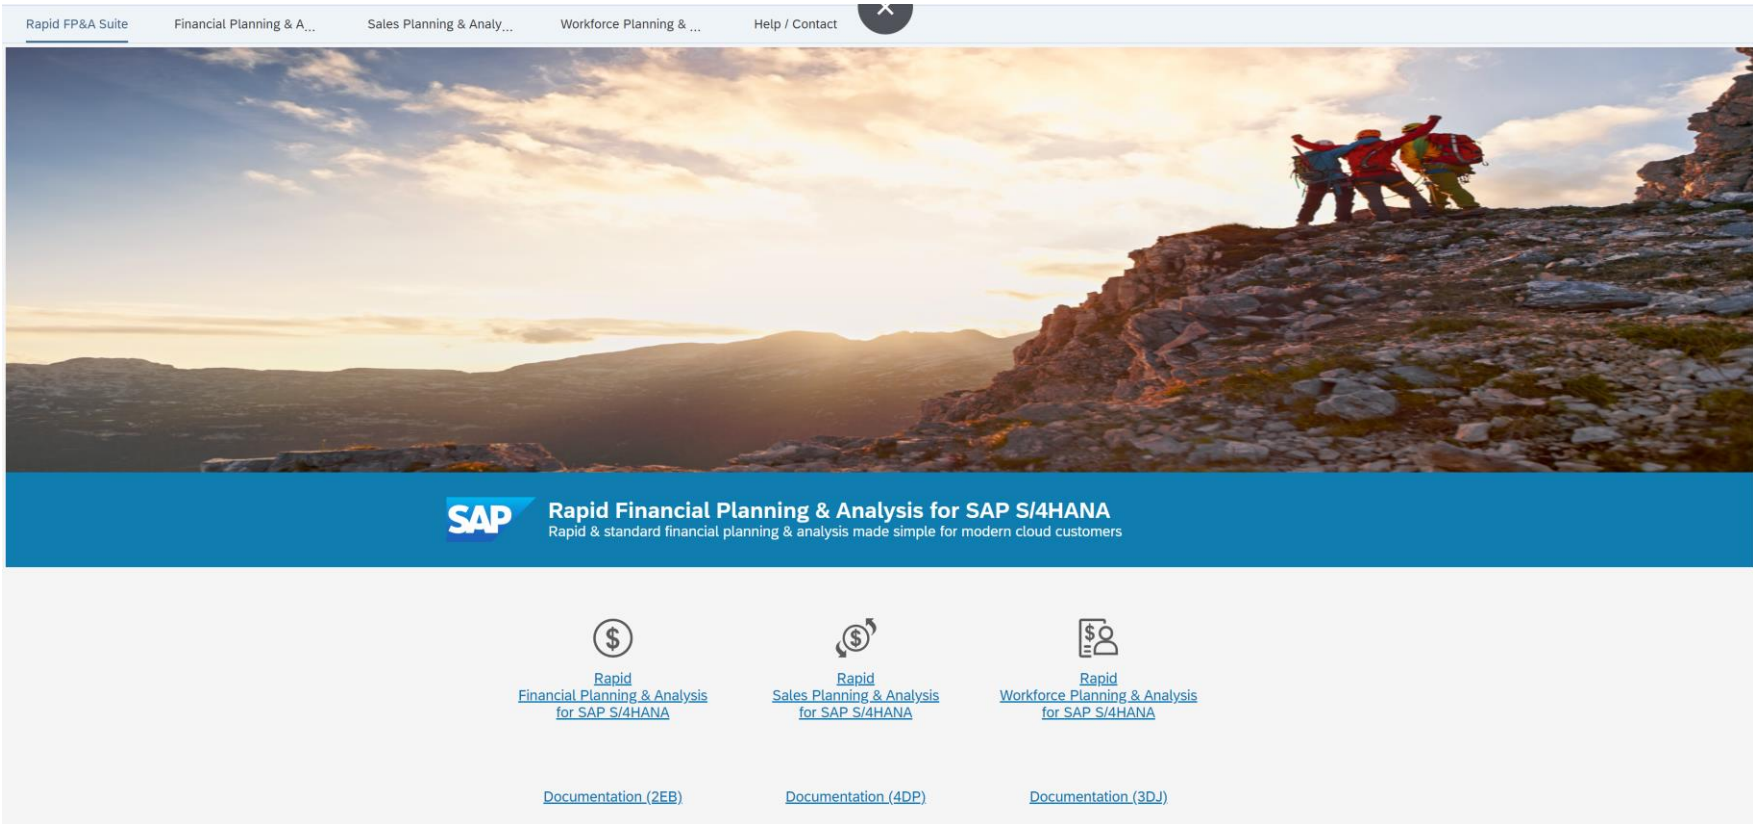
Rapid FP&A Suite Financial Planning & A... Sales Planning & Analy... Workforce Planning & ... Help / Contact

SAP

Rapid Financial Planning & Analysis for SAP S/4HANA
Rapid & standard financial planning & analysis made simple for modern cloud customers

Rapid
Financial Planning & Analysis
for SAP S/4HANA

Rapid
Sales Planning & Analysis
for SAP S/4HANA

Rapid
Workforce Planning & Analysis
for SAP S/4HANA

Documentation (2EB)

Documentation (4DP)

Documentation (3DJ)